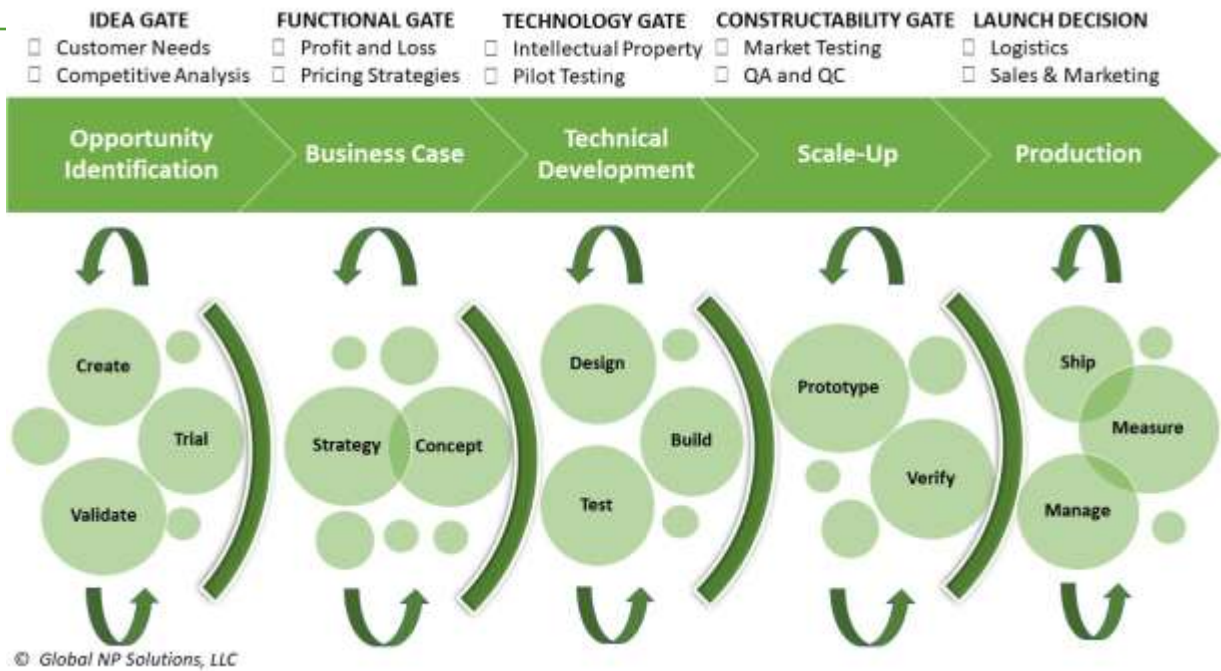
IDEA GATE
☐ Customer Needs
☐ Competitive Analysis

FUNCTIONAL GATE
☐ Profit and Loss
☐ Pricing Strategies

TECHNOLOGY GATE
☐ Intellectual Property
☐ Pilot Testing

CONSTRUCTABILITY GATE
☐ Market Testing
☐ QA and QC

LAUNCH DECISION
☐ Logistics
☐ Sales & Marketing

Opportunity Identification

Business Case

Technical Development

Scale-Up

Production

Create
Trial
Validate

Strategy
Concept

Design
Build
Test

Prototype
Verify

Ship
Measure
Manage

© Global NP Solutions, LLC